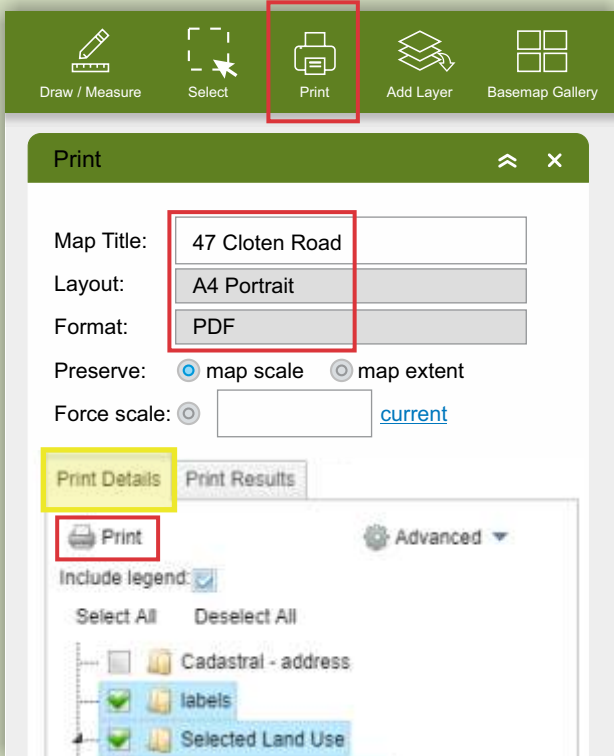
Draw / Measure
Select
Print
Add Layer
Basemap Gallery

Print

Map Title: 47 Cloten Road
Layout: A4 Portrait
Format: PDF
Preserve: map scale map extent
Force scale: current

Print Details
Print Results

Print
Advanced
Include legend:
Select All
Deselect All
Cadastral - address
labels
Selected Land Use